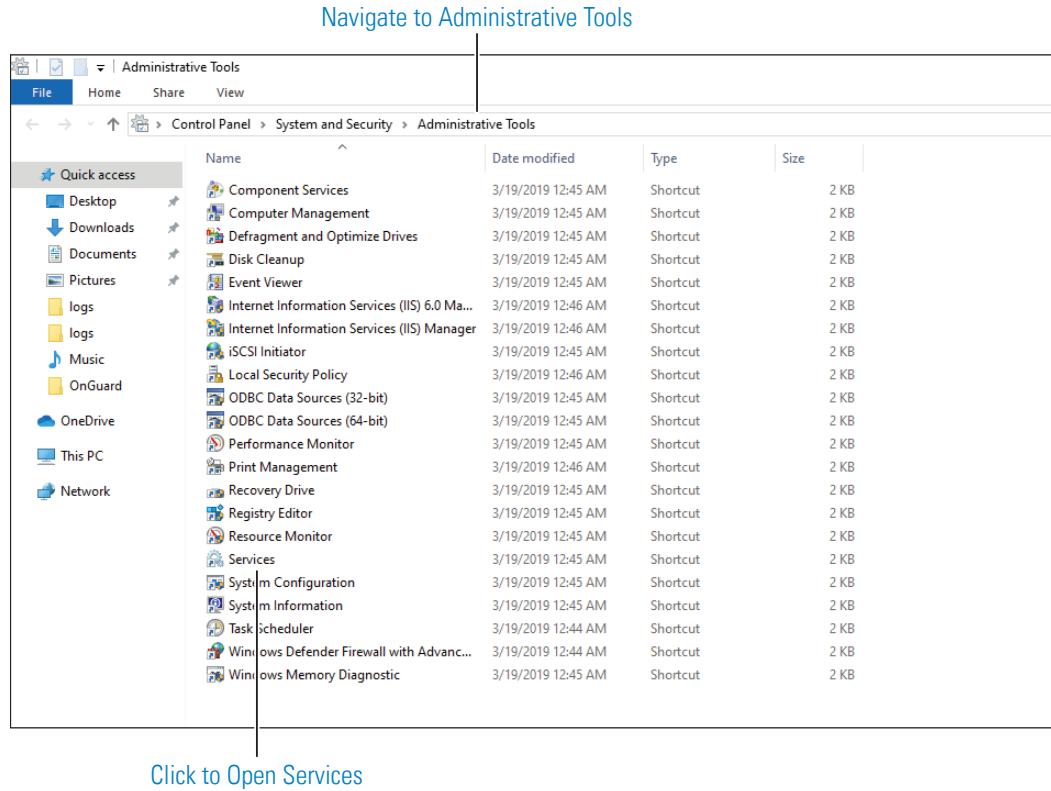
Navigate to Administrative Tools

Administrative Tools

File Home Share View

Control Panel > System and Security > Administrative Tools

Quick access
Desktop
Downloads
Documents
Pictures
logs
logs
Music
OnGuard
OneDrive
This PC
Network

| Name | Date modified | Type | Size |
|---|---|---|---|
| Component Services | 3/19/2019 12:45 AM | Shortcut | 2 KB |
| Computer Management | 3/19/2019 12:45 AM | Shortcut | 2 KB |
| Defragment and Optimize Drives | 3/19/2019 12:45 AM | Shortcut | 2 KB |
| Disk Cleanup | 3/19/2019 12:45 AM | Shortcut | 2 KB |
| Event Viewer | 3/19/2019 12:45 AM | Shortcut | 2 KB |
| Internet Information Services (IIS) 6.0 Ma... | 3/19/2019 12:46 AM | Shortcut | 2 KB |
| Internet Information Services (IIS) Manager | 3/19/2019 12:46 AM | Shortcut | 2 KB |
| iSCSI Initiator | 3/19/2019 12:45 AM | Shortcut | 2 KB |
| Local Security Policy | 3/19/2019 12:46 AM | Shortcut | 2 KB |
| ODBC Data Sources (32-bit) | 3/19/2019 12:45 AM | Shortcut | 2 KB |
| ODBC Data Sources (64-bit) | 3/19/2019 12:45 AM | Shortcut | 2 KB |
| Performance Monitor | 3/19/2019 12:45 AM | Shortcut | 2 KB |
| Print Management | 3/19/2019 12:46 AM | Shortcut | 2 KB |
| Recovery Drive | 3/19/2019 12:45 AM | Shortcut | 2 KB |
| Registry Editor | 3/19/2019 12:45 AM | Shortcut | 2 KB |
| Resource Monitor | 3/19/2019 12:45 AM | Shortcut | 2 KB |
| Services | 3/19/2019 12:45 AM | Shortcut | 2 KB |
| System Configuration | 3/19/2019 12:45 AM | Shortcut | 2 KB |
| System Information | 3/19/2019 12:45 AM | Shortcut | 2 KB |
| Task Scheduler | 3/19/2019 12:44 AM | Shortcut | 2 KB |
| Windows Defender Firewall with Advanc... | 3/19/2019 12:44 AM | Shortcut | 2 KB |
| Windows Memory Diagnostic | 3/19/2019 12:45 AM | Shortcut | 2 KB |

Click to Open Services